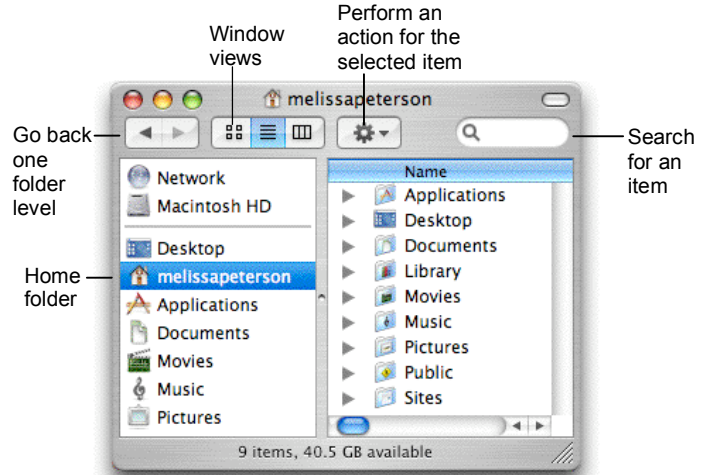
Window views

Perform an action for the selected item

melissapeterson

Go back one folder level

Search for an item

Home folder

Network
Macintosh HD
Desktop
melissapeterson
Applications
Documents
Movies
Music
Pictures

Name
Applications
Desktop
Documents
Library
Movies
Music
Pictures
Public
Sites

9 items, 40.5 GB available